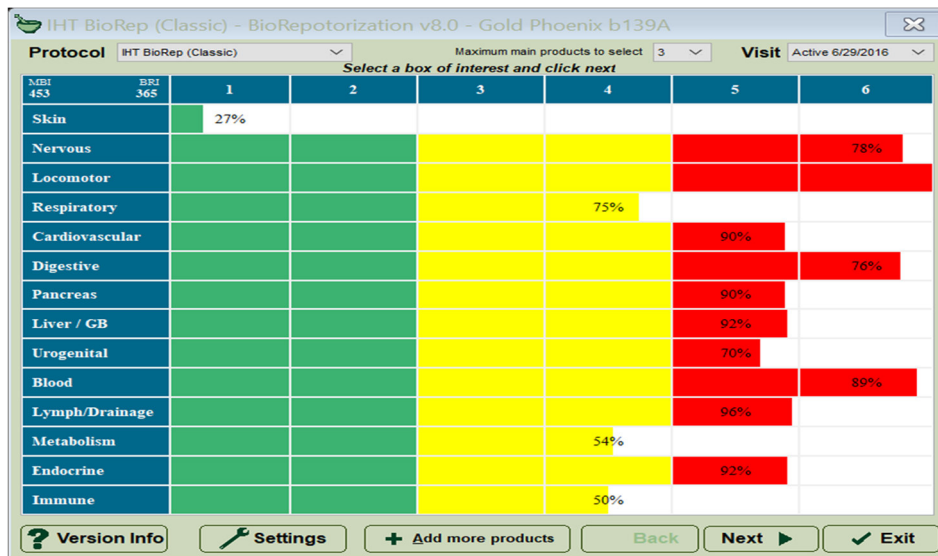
IHT BioRep (Classic) - BioRepotorization v8.0 - Gold Phoenix b139A

Protocol IHT BioRep (Classic)
Maximum main products to select 3
Visit Active 6/29/2016

Select a box of interest and click next

| MBI 453 BRI 365 | 1 | 2 | 3 | 4 | 5 | 6 |
|---|---|---|---|---|---|---|
| Skin | 27% | | | | | |
| Nervous | | | | | | 78% |
| Locomotor | | | | | | |
| Respiratory | | | | 75% | | |
| Cardiovascular | | | | | 90% | |
| Digestive | | | | | | 76% |
| Pancreas | | | | | 90% | |
| Liver / GB | | | | | 92% | |
| Urogenital | | | | | 70% | |
| Blood | | | | | | 89% |
| Lymph/Drainage | | | | | 96% | |
| Metabolism | | | | 54% | | |
| Endocrine | | | | | 92% | |
| Immune | | | | 50% | | |

? Version Info
Settings
+ Add more products
Back
Next
Exit